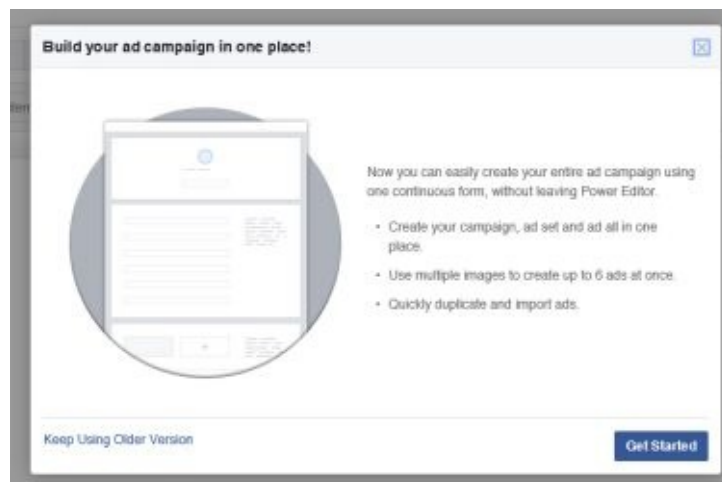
Build your ad campaign in one place!

Now you can easily create your entire ad campaign using one continuous form, without leaving Power Editor.

- Create your campaign, ad set and ad all in one place.
- Use multiple images to create up to 6 ads at once.
- Quickly duplicate and import ads.

Keep Using Older Version

Get Started